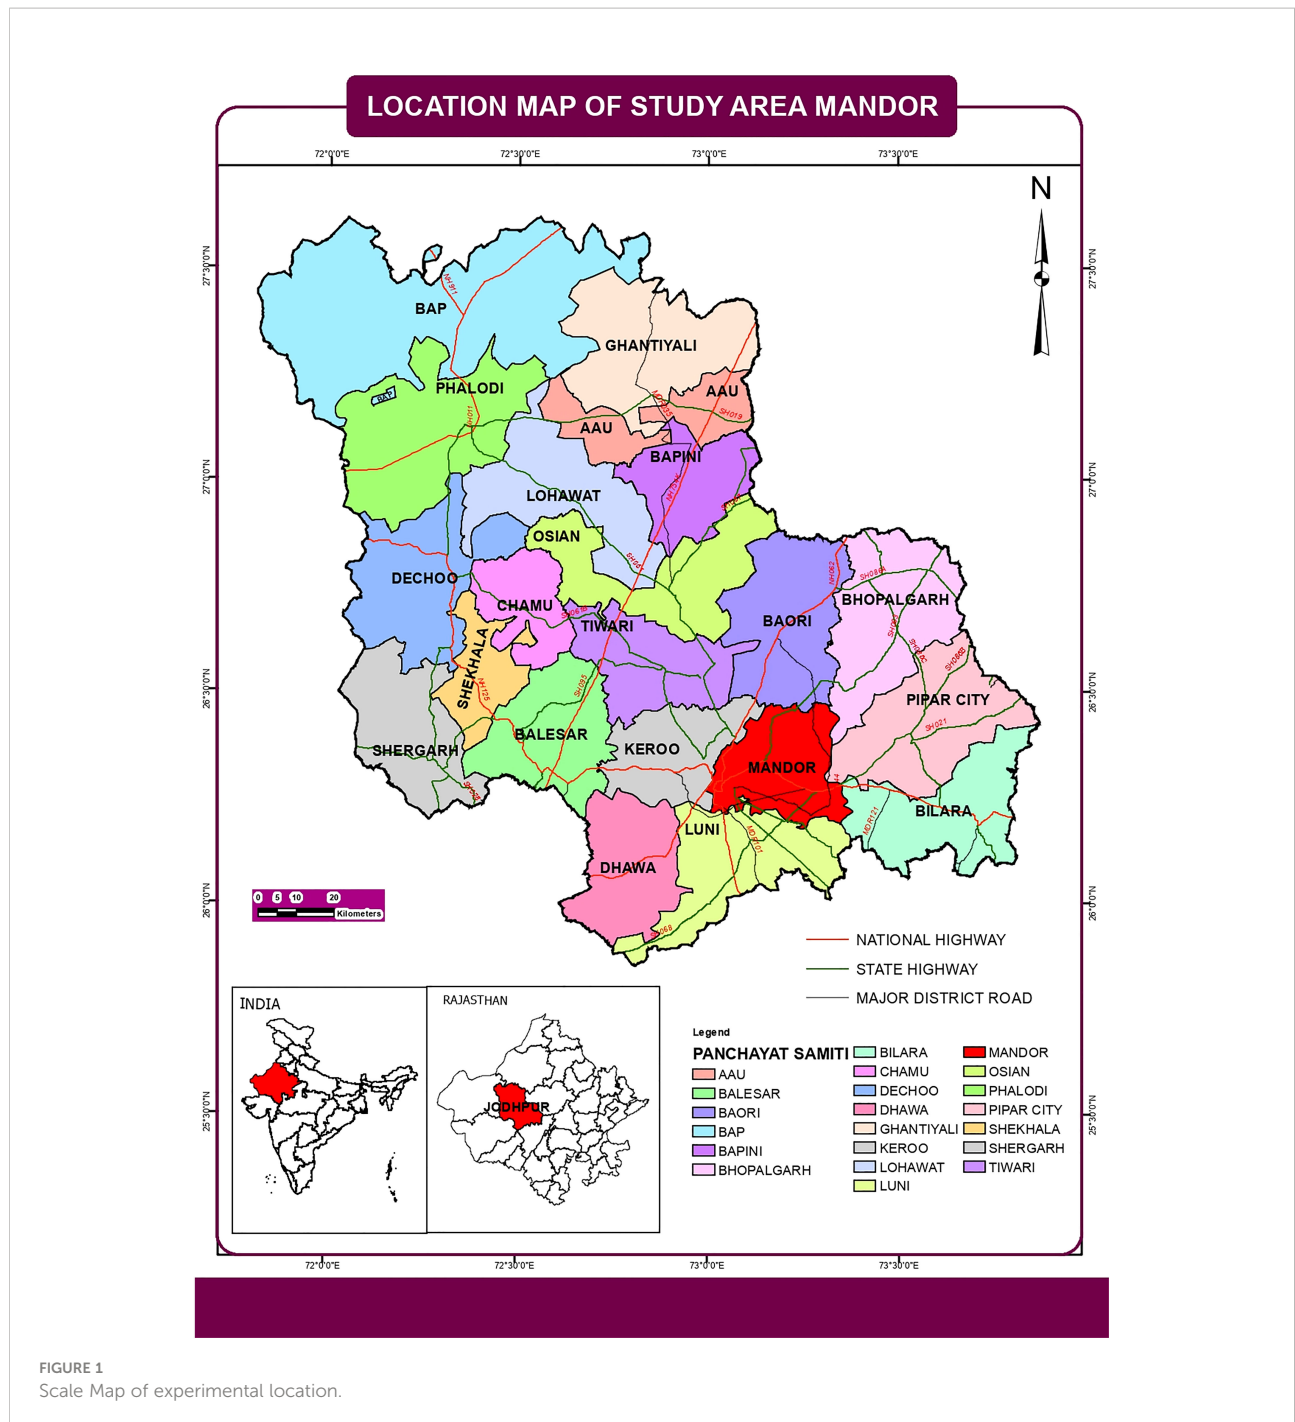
LOCATION MAP OF STUDY AREA MANDOR

72°0'0"E 72°30'0"E 73°0'0"E 73°30'0"E

27°30'0"N
27°0'0"N
26°30'0"N
26°0'0"N
25°30'0"N

N

BAP
GHANTIYALI
PHALODI
AAU
AAU
BAPINI
LOHAWAT
OSIAN
DECHOO
CHAMU
TIWARI
BAORI
BHOPALGARH
SHEKHALA
PIPAR CITY
SHERGARH
BALESAR
KEROO
MANDOR
BILARA
LUNI
DHAWA

0 5 10 20
Kilometers

NATIONAL HIGHWAY
STATE HIGHWAY
MAJOR DISTRICT ROAD

INDIA
RAJASTHAN
JODHPUR

Legend
PANCHAYAT SAMITI
AAU
BALESAR
BAORI
BAP
BAPINI
BHOPALGARH
BILARA
CHAMU
DECHOO
DHAWA
GHANTIYALI
KEROO
LOHAWAT
LUNI
MANDOR
OSIAN
PHALODI
PIPAR CITY
SHEKHALA
SHERGARH
TIWARI

72°0'0"E 72°30'0"E 73°0'0"E 73°30'0"E

FIGURE 1
Scale Map of experimental location.